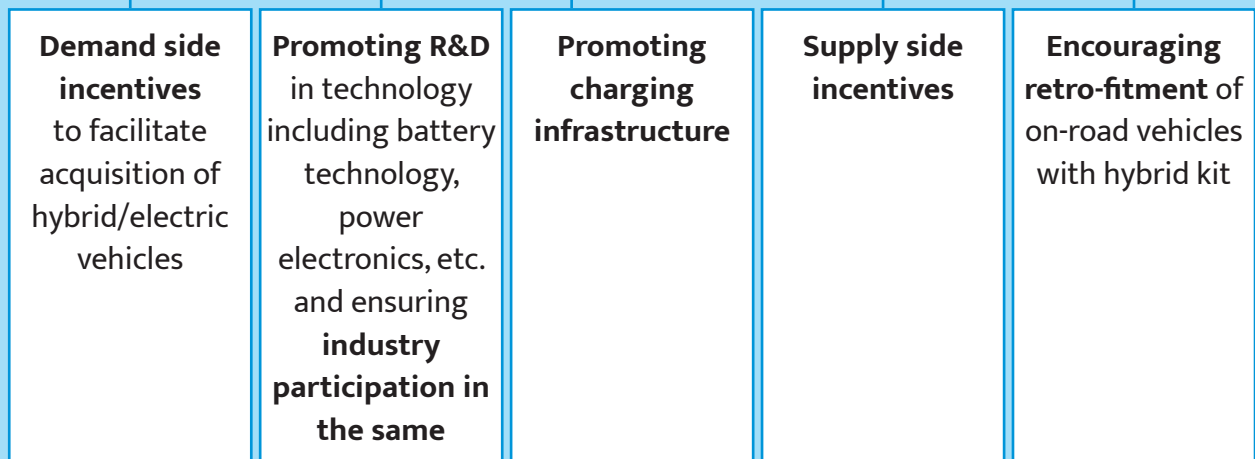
| Demand side incentives to facilitate acquisition of hybrid/electric vehicles | Promoting R&D in technology including battery technology, power electronics, etc. and ensuring industry participation in the same | Promoting charging infrastructure | Supply side incentives | Encouraging retro-fitment of on-road vehicles with hybrid kit |
|---|---|---|---|---|